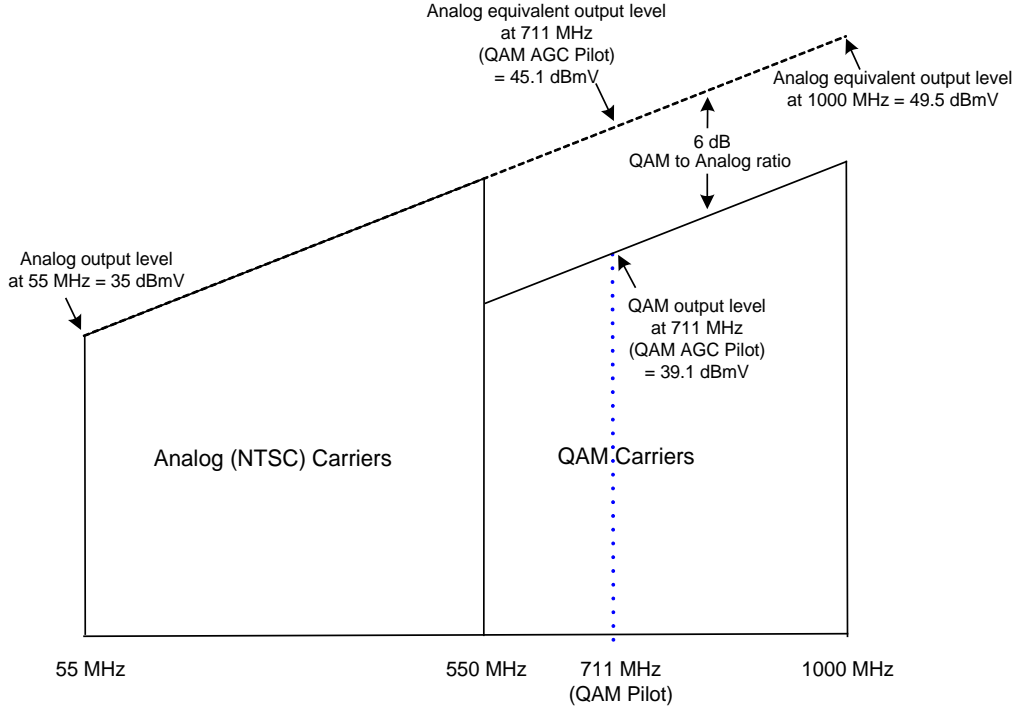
Analog equivalent output level at 711 MHz (QAM AGC Pilot) = 45.1 dBmV

Analog equivalent output level at 1000 MHz = 49.5 dBmV

6 dB QAM to Analog ratio

Analog output level at 55 MHz = 35 dBmV

QAM output level at 711 MHz (QAM AGC Pilot) = 39.1 dBmV

Analog (NTSC) Carriers

QAM Carriers

55 MHz

550 MHz

711 MHz (QAM Pilot)

1000 MHz